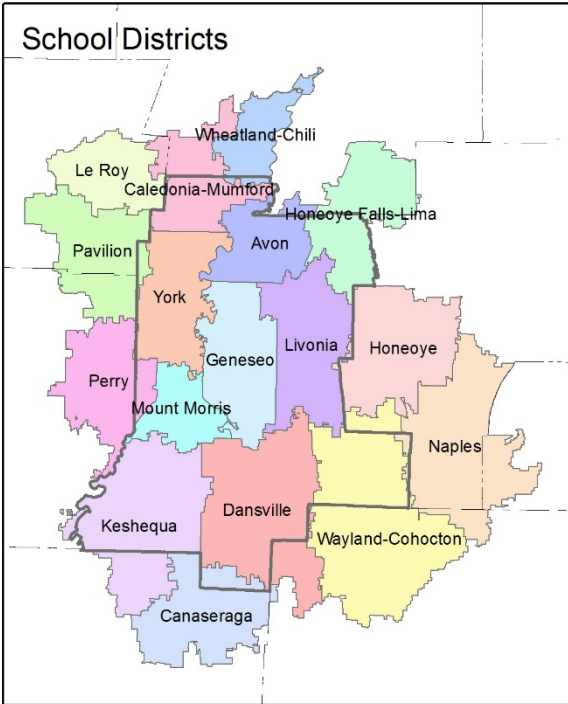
School Districts

Wheatland-Chili

Le Roy

Caledonia-Mumford

Honeoye Falls-Lima

Avon

Pavilion

York

Livonia

Honeoye

Geneseo

Perry

Mount Morris

Naples

Dansville

Keshequa

Wayland-Cohocton

Canaseraga